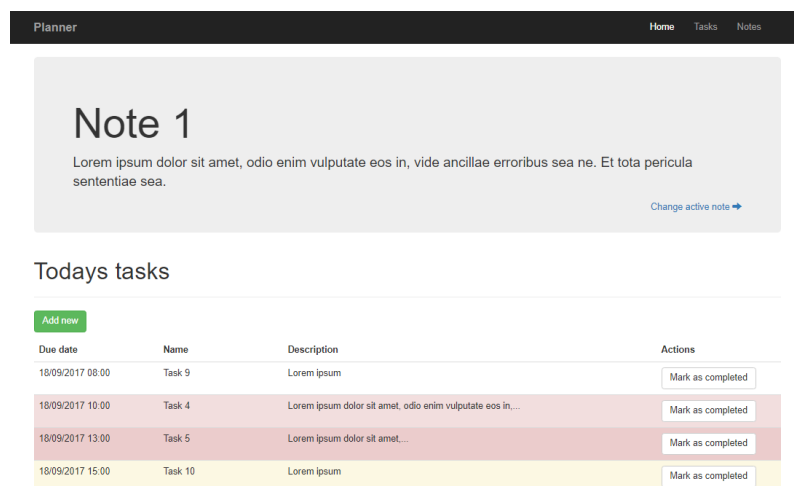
Planner

Home Tasks Notes

Note 1

Lorem ipsum dolor sit amet, odio enim vulputate eos in, vide ancillae erroribus sea ne. Et tota pericula sententiae sea.

Change active note ➡

Todays tasks

Add new

| Due date | Name | Description | Actions |
|---|---|---|---|
| 18/09/2017 08:00 | Task 9 | Lorem ipsum | Mark as completed |
| 18/09/2017 10:00 | Task 4 | Lorem ipsum dolor sit amet, odio enim vulputate eos in,... | Mark as completed |
| 18/09/2017 13:00 | Task 5 | Lorem ipsum dolor sit amet,... | Mark as completed |
| 18/09/2017 15:00 | Task 10 | Lorem ipsum | Mark as completed |